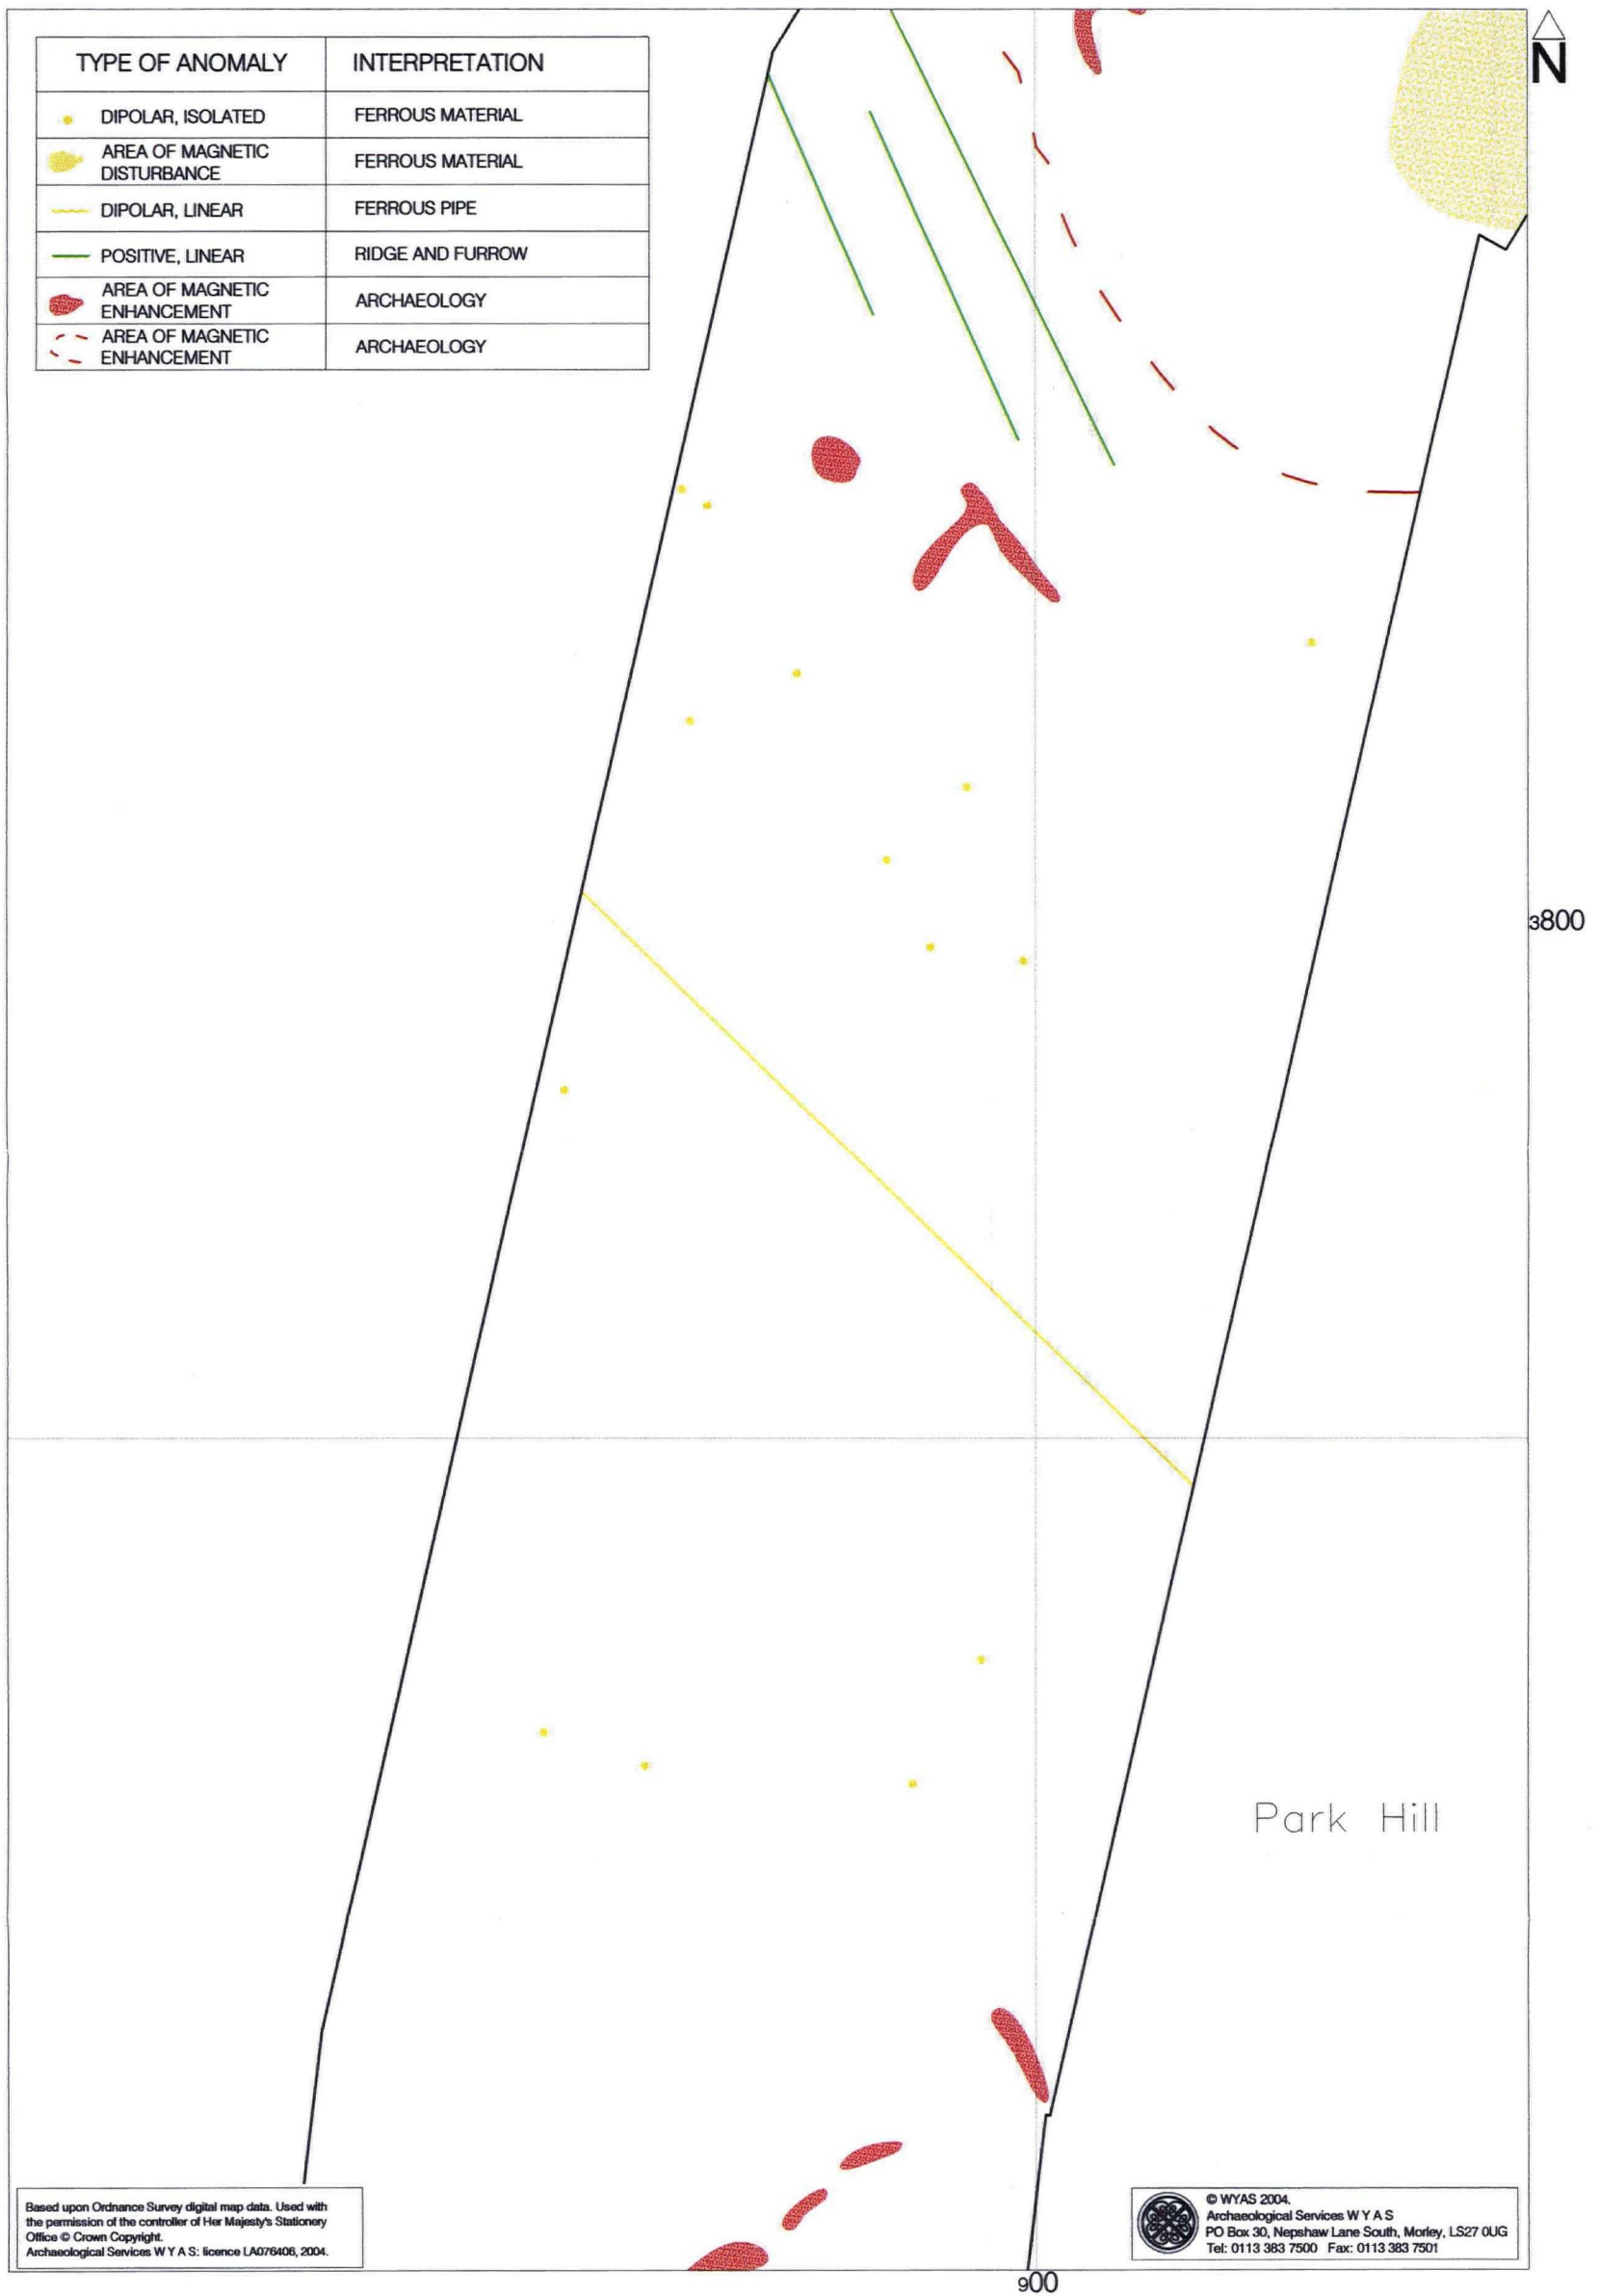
| TYPE OF ANOMALY | INTERPRETATION |
|---|---|
| DIPOLAR, ISOLATED | FERROUS MATERIAL |
| AREA OF MAGNETIC DISTURBANCE | FERROUS MATERIAL |
| DIPOLAR, LINEAR | FERROUS PIPE |
| POSITIVE, LINEAR | RIDGE AND FURROW |
| AREA OF MAGNETIC ENHANCEMENT | ARCHAEOLOGY |
| AREA OF MAGNETIC ENHANCEMENT | ARCHAEOLOGY |

N

3800

Park Hill

Based upon Ordnance Survey digital map data. Used with the permission of the controller of Her Majesty's Stationery Office © Crown Copyright.
Archaeological Services W Y A S: licence LA076406, 2004.

900

© WYAS 2004.
Archaeological Services W Y A S
PO Box 30, Nepshaw Lane South, Morley, LS27 0UG
Tel: 0113 383 7500 Fax: 0113 383 7501